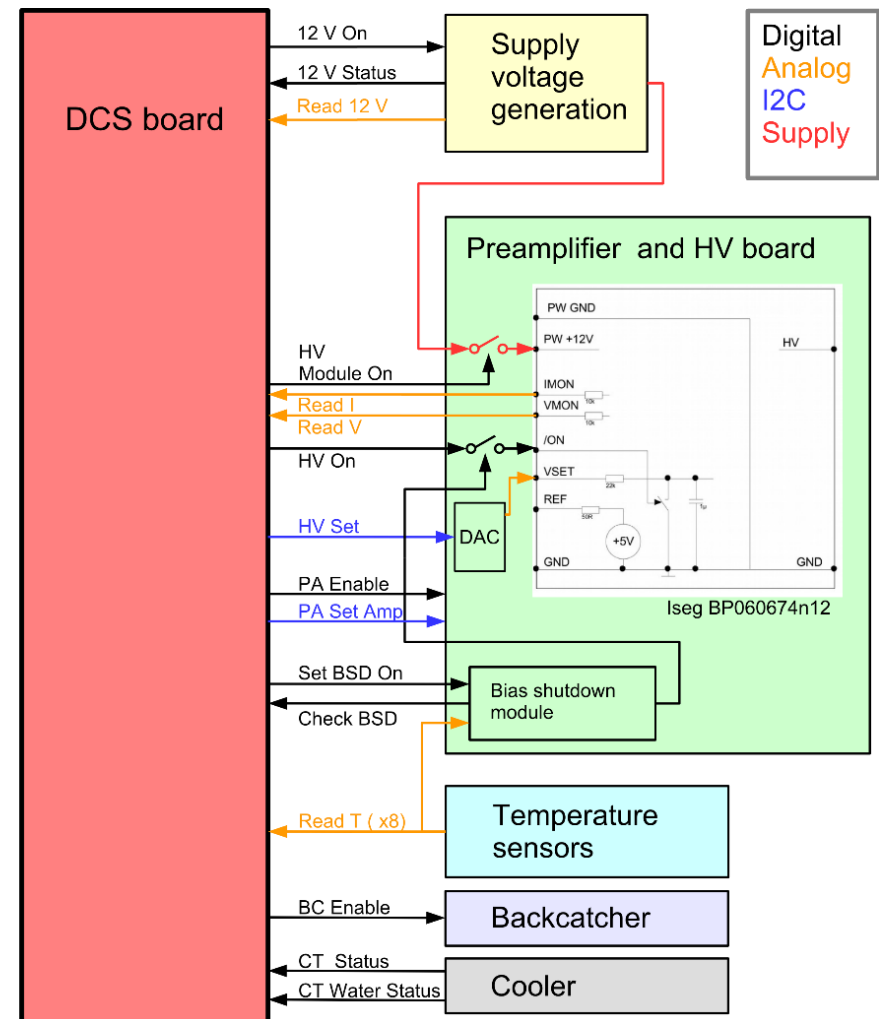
DCS board

12 V On
12 V Status
Read 12 V

Supply voltage generation

Digital
Analog
I2C
Supply

Preamplifier and HV board

PW GND
PW +12V
HV
IMON
10k
VMON
10k
/ON
VSET
22k
REF
50R
+5V
1µ
GND
GND

Iseg BP060674n12

HV Module On
Read I
Read V
HV On
HV Set
DAC
PA Enable
PA Set Amp
Set BSD On
Check BSD
Bias shutdown module

Read T ( x8)
Temperature sensors

BC Enable
Backcatcher

CT Status
CT Water Status
Cooler